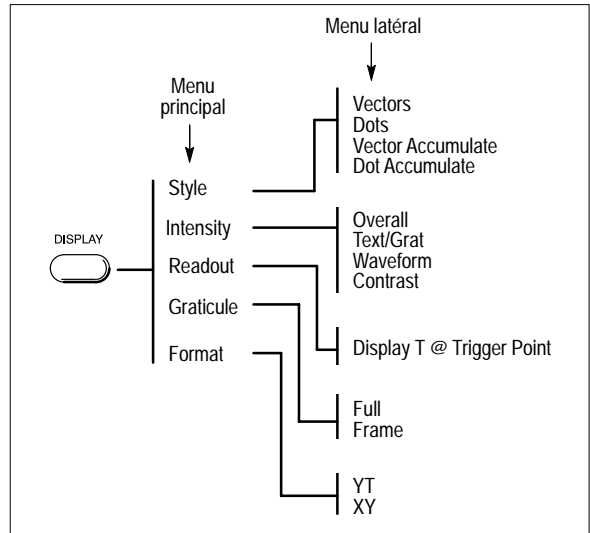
Menu latéral

Menu principal

DISPLAY

Style

Intensity

Readout

Graticule

Format

Vectors
Dots
Vector Accumulate
Dot Accumulate

Overall
Text/Grat
Waveform
Contrast

Display T @ Trigger Point

Full
Frame

YT
XY